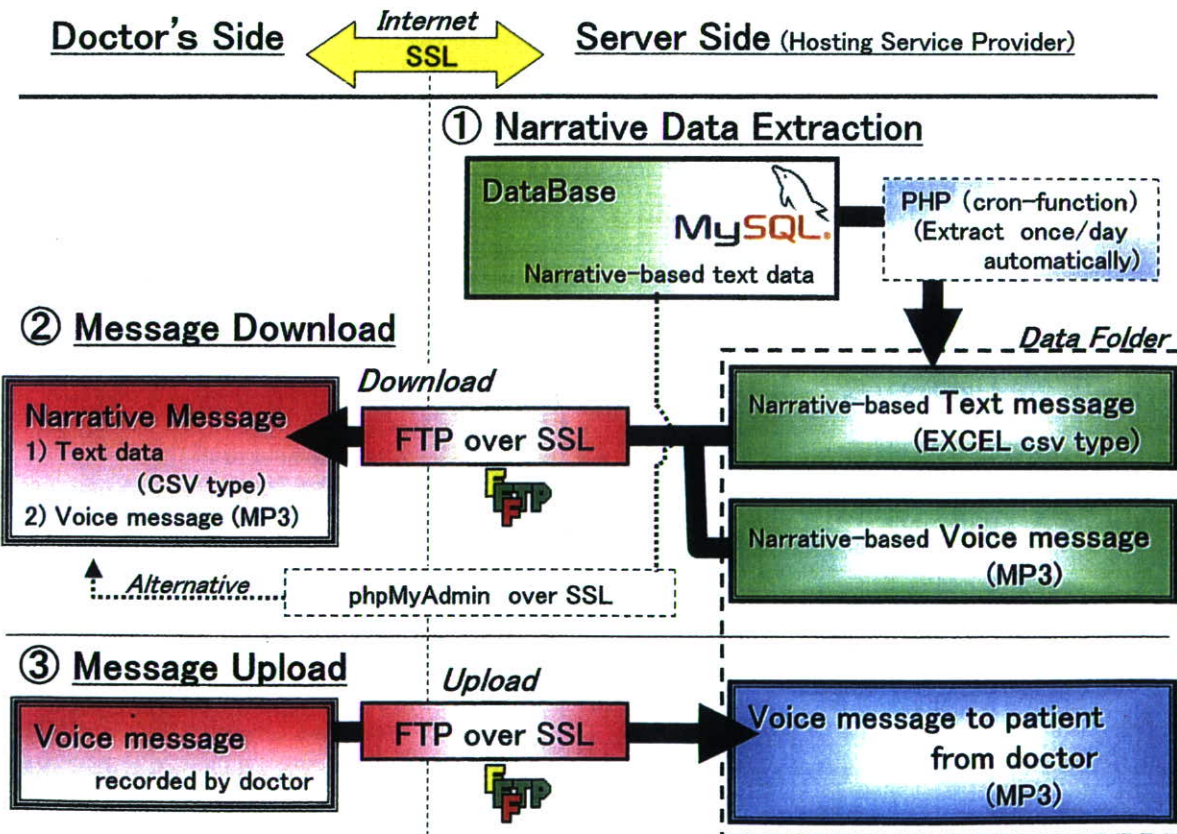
Doctor's Side

Internet
SSL

Server Side (Hosting Service Provider)

① Narrative Data Extraction

DataBase
MySQL.
Narrative-based text data

PHP (cron-function)
(Extract once/day automatically)

② Message Download

Data Folder

Download

Narrative Message
1) Text data
(CSV type)
2) Voice message (MP3)

FTP over SSL

FTP

Narrative-based Text message
(EXCEL csv type)

Narrative-based Voice message
(MP3)

Alternative

phpMyAdmin over SSL

③ Message Upload

Upload

Voice message
recorded by doctor

FTP over SSL

FTP

Voice message to patient from doctor
(MP3)